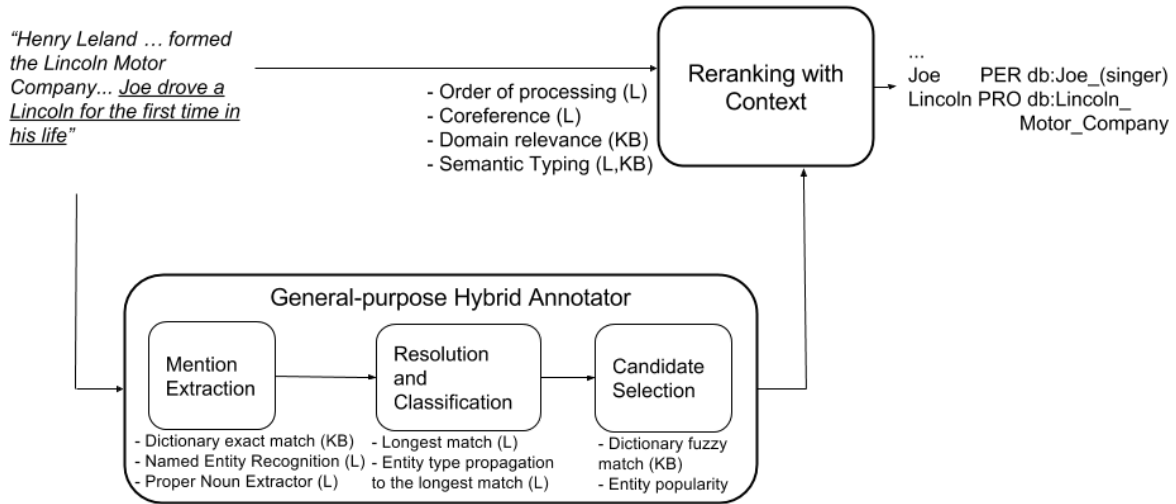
"Henry Leland … formed the Lincoln Motor Company... Joe drove a Lincoln for the first time in his life"

- Order of processing (L)
- Coreference (L)
- Domain relevance (KB)
- Semantic Typing (L,KB)

Reranking with Context

...
Joe PER db:Joe_(singer)
Lincoln PRO db:Lincoln_Motor_Company

General-purpose Hybrid Annotator

Mention Extraction

- Dictionary exact match (KB)
- Named Entity Recognition (L)
- Proper Noun Extractor (L)

Resolution and Classification

- Longest match (L)
- Entity type propagation to the longest match (L)

Candidate Selection

- Dictionary fuzzy match (KB)
- Entity popularity